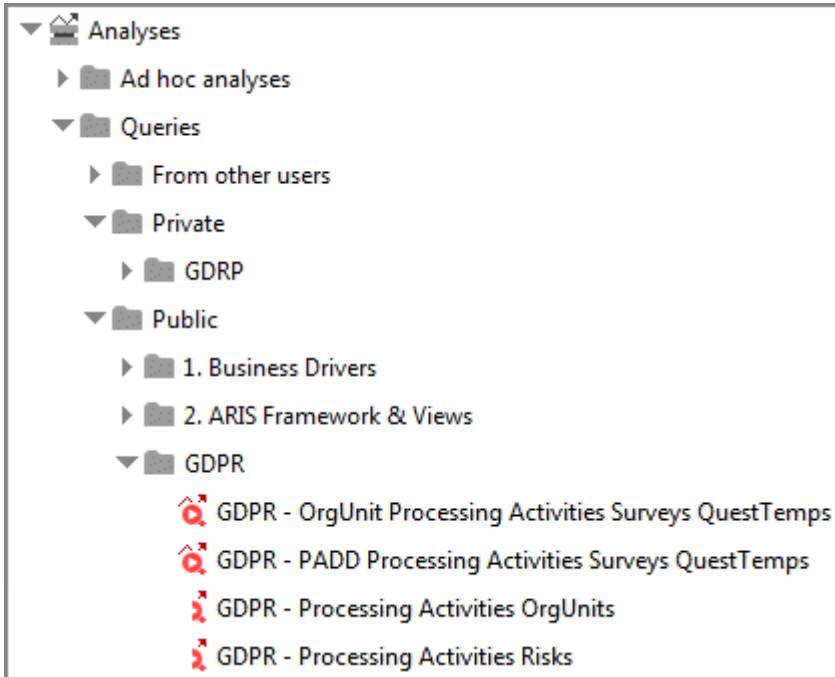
Analyses

Ad hoc analyses

Queries

From other users

Private

GDRP

Public

1. Business Drivers

2. ARIS Framework & Views

GDPR

GDPR - OrgUnit Processing Activities Surveys QuestTemps

GDPR - PADD Processing Activities Surveys QuestTemps

GDPR - Processing Activities OrgUnits

GDPR - Processing Activities Risks